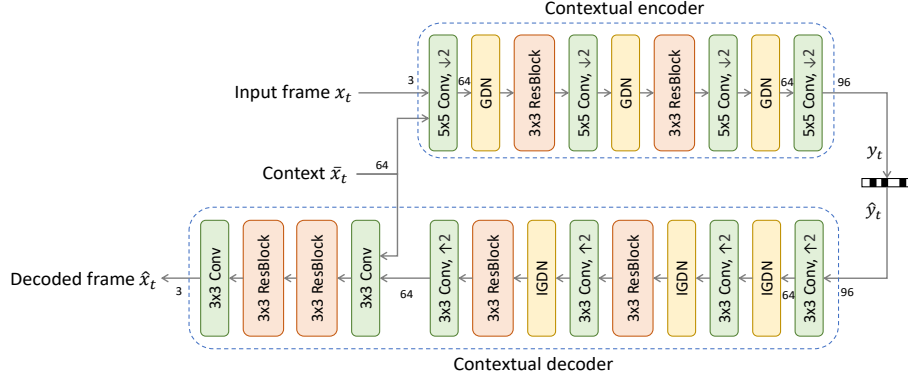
Contextual encoder

Input frame $x_t$

3

5x5 Conv, ↓2

64

GDN

3x3 ResBlock

5x5 Conv, ↓2

GDN

3x3 ResBlock

5x5 Conv, ↓2

GDN

64

5x5 Conv, ↓2

96

Context $\bar{x}_t$

64

$y_t$

$\hat{y}_t$

Decoded frame $\hat{x}_t$

3

3x3 Conv

3x3 ResBlock

3x3 ResBlock

3x3 Conv

64

3x3 Conv, ↑2

3x3 ResBlock

IGDN

3x3 Conv, ↑2

3x3 ResBlock

IGDN

3x3 Conv, ↑2

IGDN

64

3x3 Conv, ↑2

96

Contextual decoder